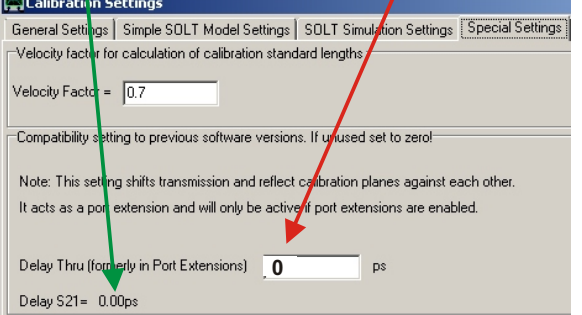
Calibration Settings

General Settings | Simple SOLT Model Settings | SOLT Simulation Settings | Special Settings

Velocity factor for calculation of calibration standard lengths

Velocity Factor = 0.7

Compatibility setting to previous software versions. If unused set to zero!

Note: This setting shifts transmission and reflect calibration planes against each other.

It acts as a port extension and will only be active if port extensions are enabled.

Delay Thru (formerly in Port Extensions) 0 ps

Delay S21= 0.00ps